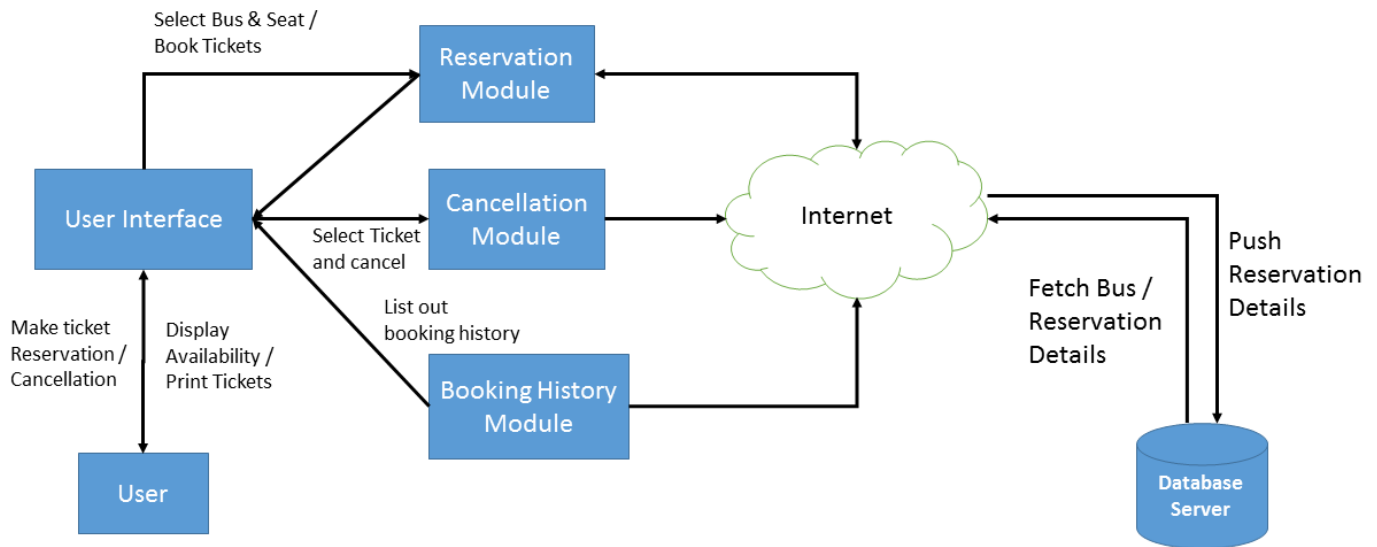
Select Bus & Seat / Book Tickets

Reservation Module

User Interface

Cancellation Module

Select Ticket and cancel

Internet

Push Reservation Details

Fetch Bus / Reservation Details

List out booking history

Make ticket Reservation / Cancellation

Display Availability / Print Tickets

Booking History Module

User

Database Server